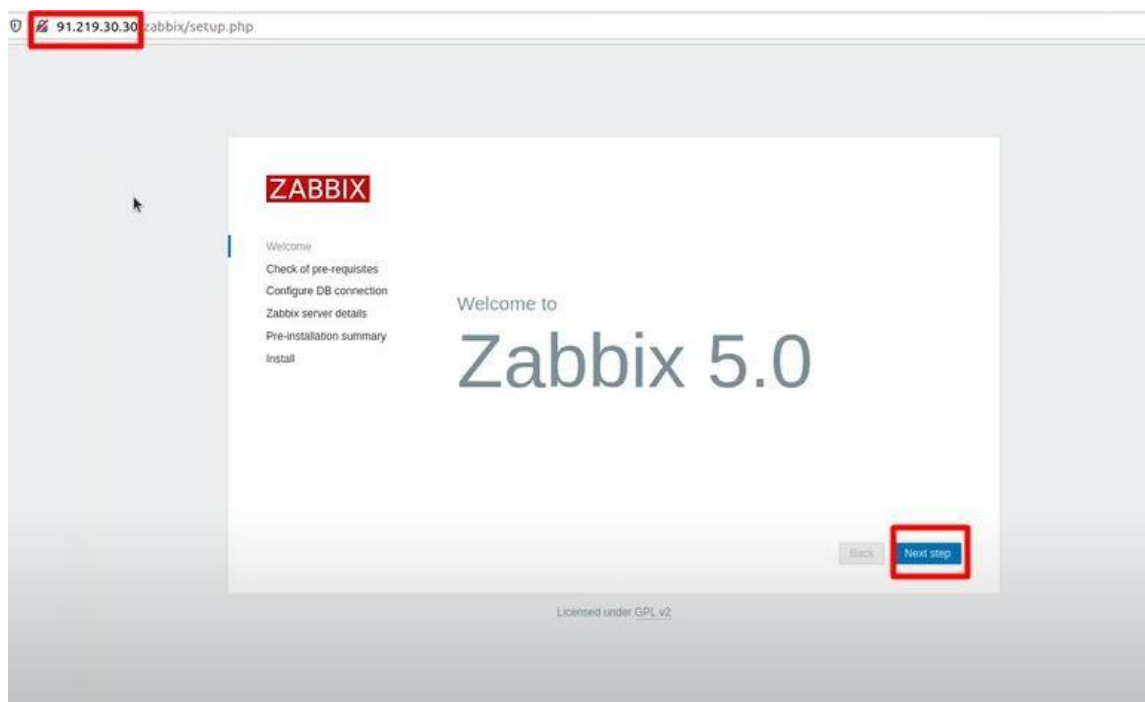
91.219.30.30/zabbix/setup.php

ZABBIX

Welcome
Check of pre-requisites
Configure DB connection
Zabbix server details
Pre-installation summary
Install

Welcome to
Zabbix 5.0

Back
Next step

Licensed under GPL v2